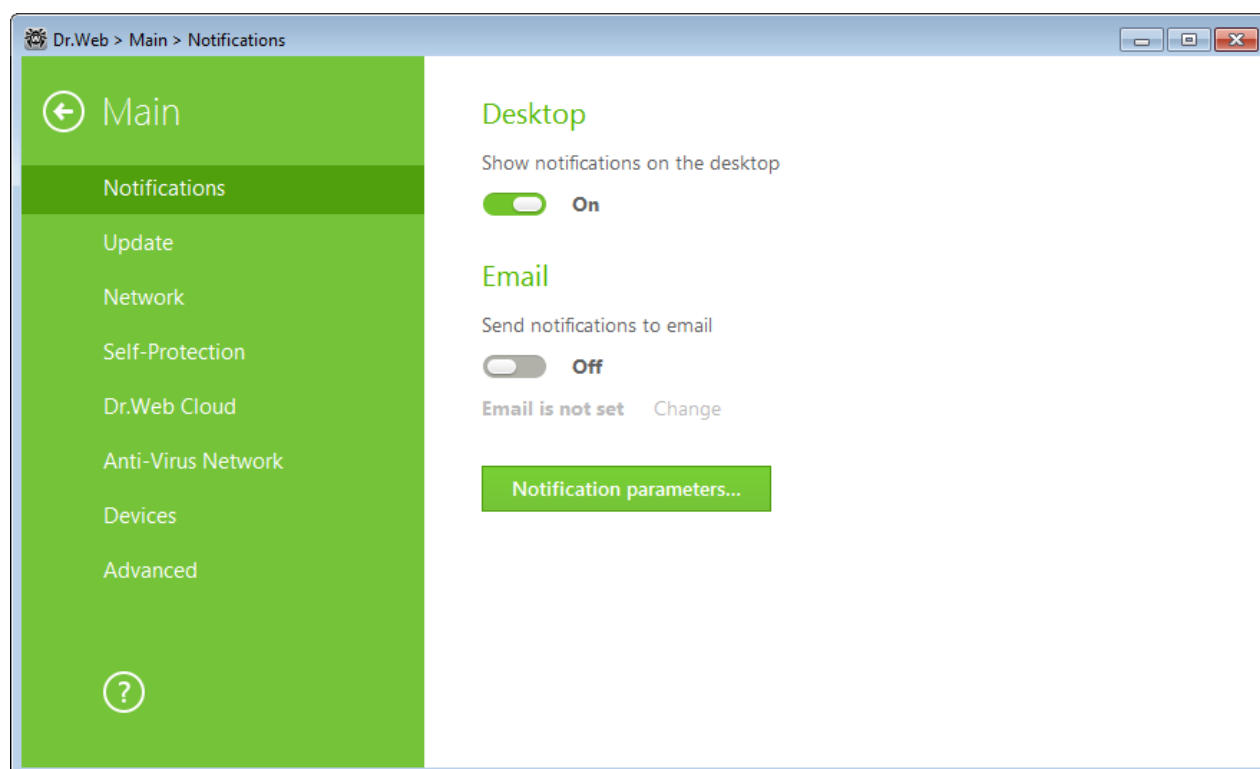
Dr.Web > Main > Notifications

Main

Notifications

Update

Network

Self-Protection

Dr.Web Cloud

Anti-Virus Network

Devices

Advanced

?

Desktop

Show notifications on the desktop

On

Email

Send notifications to email

Off

Email is not set Change

Notification parameters...